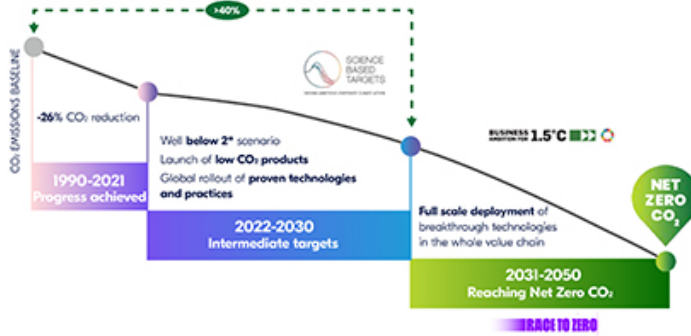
>40%

$CO_2$ EMISSIONS BASELINE

-26% $CO_2$ reduction

1990-2021
Progress achieved

SCIENCE BASED TARGETS
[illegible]

Well below 2° scenario
Launch of low $CO_2$ products
Global rollout of proven technologies and practices

2022-2030
Intermediate targets

BUSINESS AMBITION FOR 1.5°C

Full scale deployment of breakthrough technologies in the whole value chain

NET ZERO $CO_2$

2031-2050
Reaching Net Zero $CO_2$

RACE TO ZERO